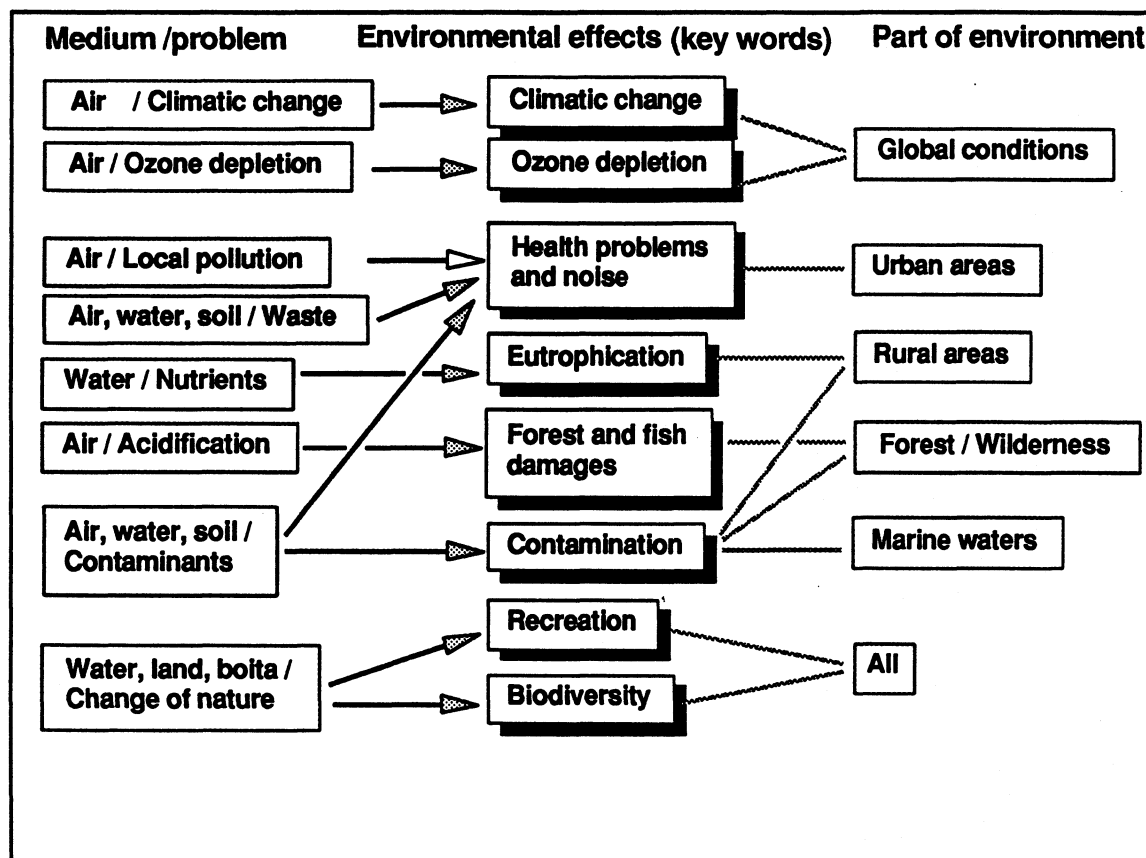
Medium /problem

Environmental effects (key words)

Part of environment

Air / Climatic change

Climatic change

Air / Ozone depletion

Ozone depletion

Global conditions

Air / Local pollution

Health problems and noise

Urban areas

Air, water, soil / Waste

Water / Nutrients

Eutrophication

Rural areas

Air / Acidification

Forest and fish damages

Forest / Wilderness

Air, water, soil / Contaminants

Contamination

Marine waters

Recreation

Water, land, boita / Change of nature

Biodiversity

All